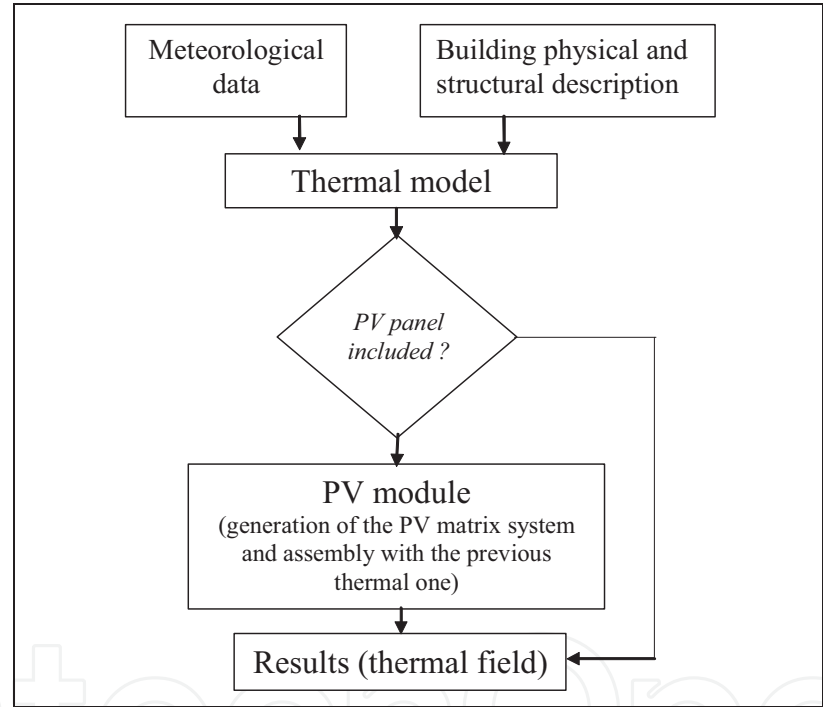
Meteorological data

Building physical and structural description

Thermal model

PV panel included ?

PV module
(generation of the PV matrix system and assembly with the previous thermal one)

Results (thermal field)